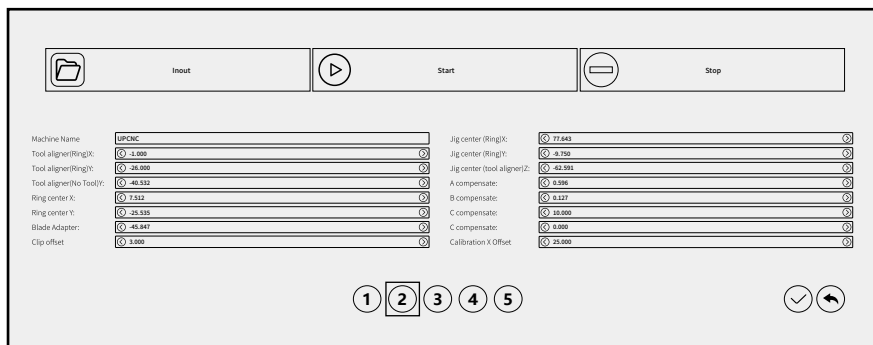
Inout

Start

Stop

| | |
|---|---|
| Machine Name | UPCNC |
| Tool aligner(Ring)X: | -1.000 |
| Tool aligner(Ring)Y: | -26.000 |
| Tool aligner(No Tool)Y: | -40.532 |
| Ring center X: | 7.512 |
| Ring center Y: | -25.535 |
| Blade Adapter: | -45.847 |
| Clip offset | 3.000 |

| | |
|---|---|
| Jig center (Ring)X: | 77.643 |
| Jig center (Ring)Y: | -9.750 |
| Jig center (tool aligner)Z: | -62.591 |
| A compensate: | 0.596 |
| B compensate: | 0.127 |
| C compensate: | 10.000 |
| C compensate: | 0.000 |
| Calibration X Offset | 25.000 |

1 2 3 4 5